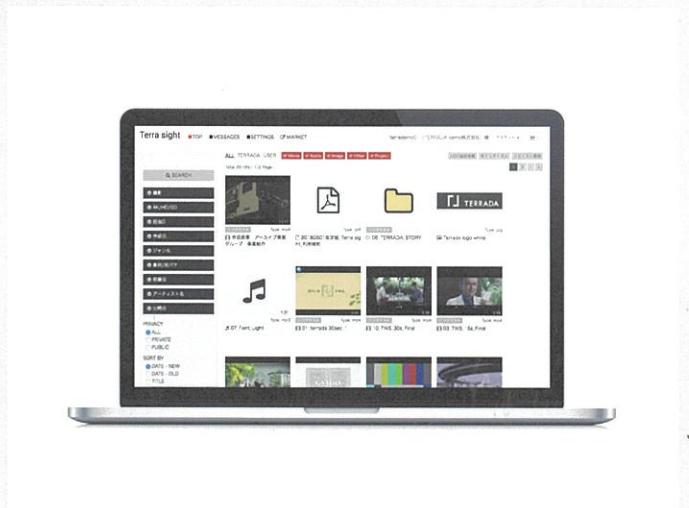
Terra sight TOP MESSAGES SETTINGS MARKET

ALL TERRADA USER

SEARCH

PRIVACY
ALL
PRIVATE
PUBLIC

SORT BY
DATE - NEW
DATE - OLD
TITLE

TERRADA

07 Tent, Light

01 terrada 30sec

10 TWS_30s_Final

06 TWS_15s_Final

06 "TERRADA STORY

"terrada logo white